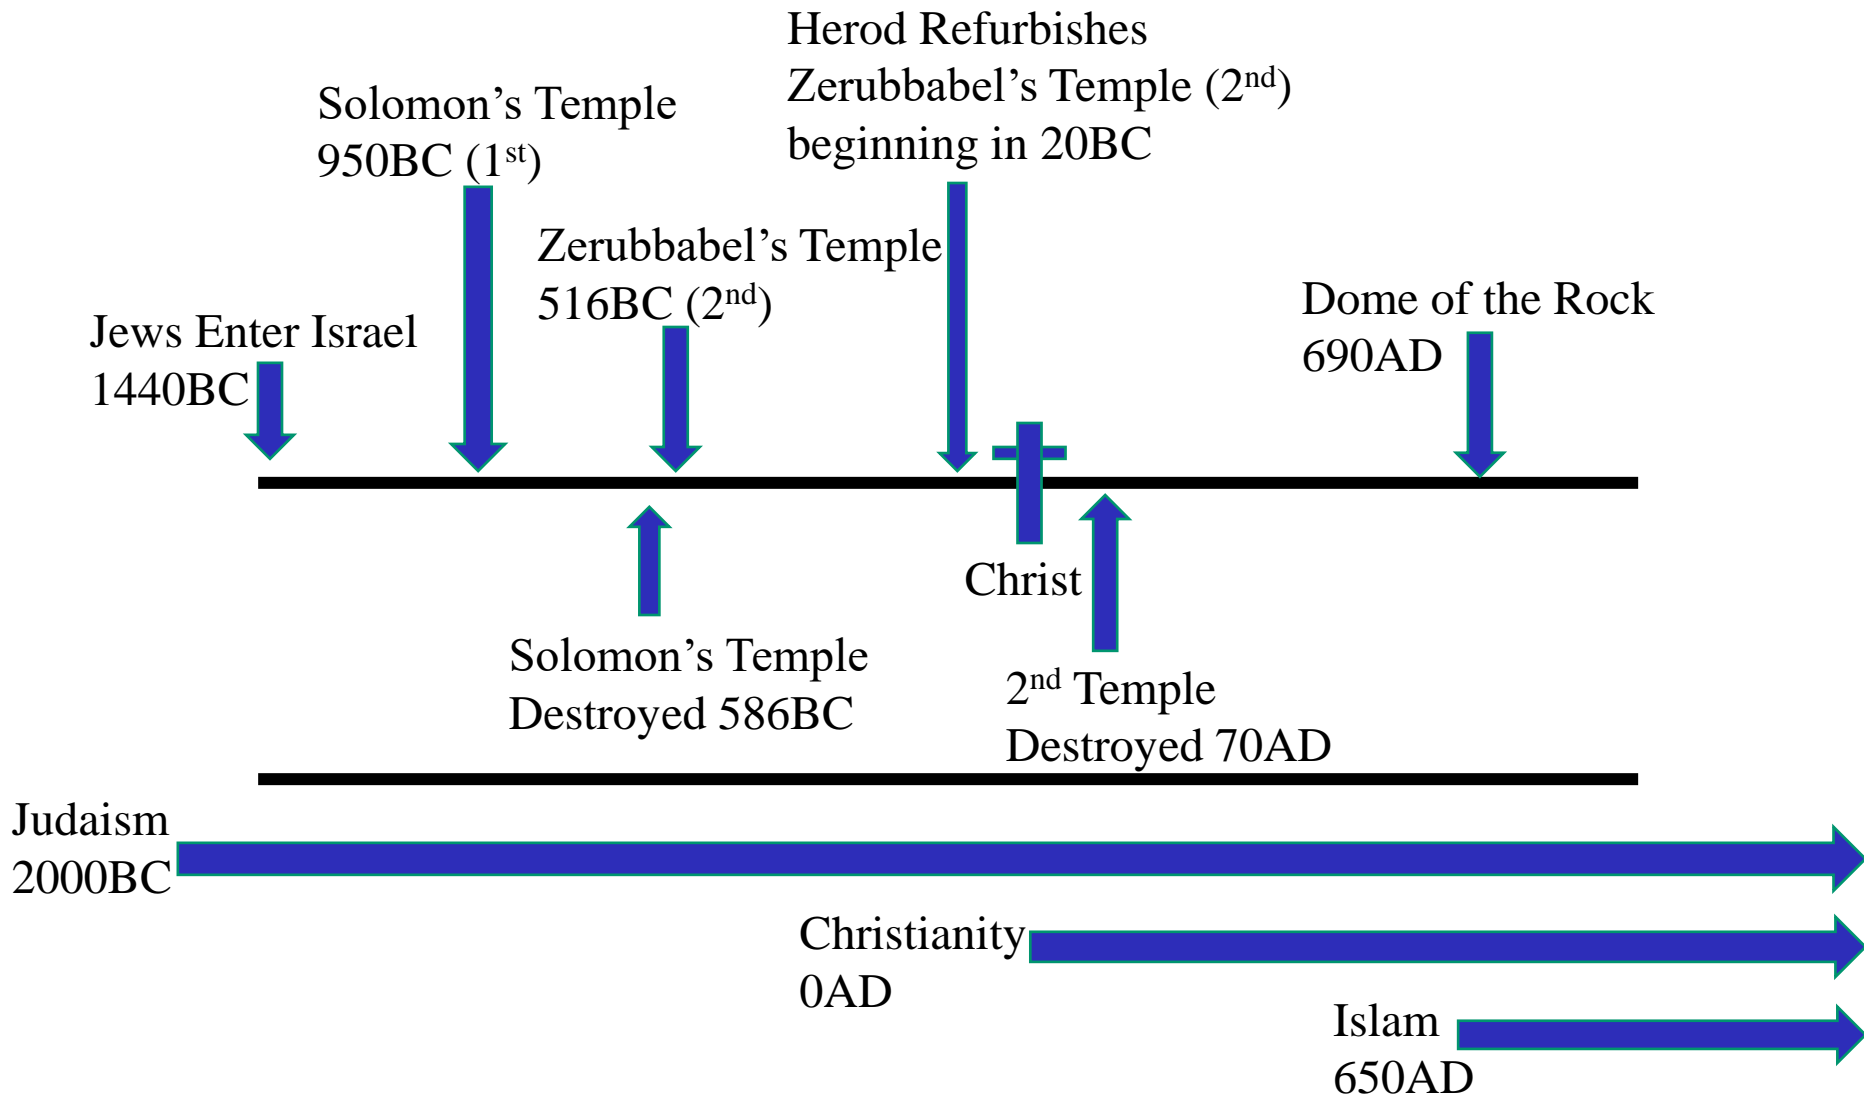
Herod Refurbishes Zerubbabel’s Temple (2$^{nd}$) beginning in 20BC

Solomon’s Temple 950BC (1$^{st}$)

Zerubbabel’s Temple 516BC (2$^{nd}$)

Dome of the Rock 690AD

Jews Enter Israel 1440BC

Christ

Solomon’s Temple Destroyed 586BC

2$^{nd}$ Temple Destroyed 70AD

Judaism 2000BC

Christianity 0AD

Islam 650AD